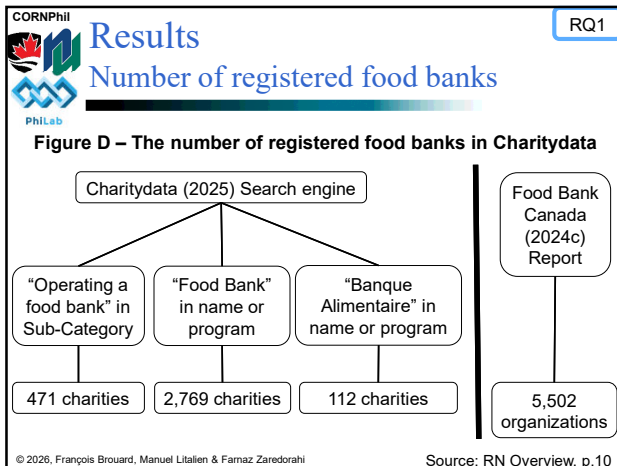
CORNPhil

PhiLab

Results

Number of registered food banks

RQ1

Figure D – The number of registered food banks in Charitydata

Charitydata (2025) Search engine

“Operating a food bank” in Sub-Category

“Food Bank” in name or program

“Banque Alimentaire” in name or program

471 charities

2,769 charities

112 charities

Food Bank Canada (2024c) Report

5,502 organizations

© 2026, François Brouard, Manuel Litalien & Farnaz Zaredorahi

Source: RN Overview, p.10